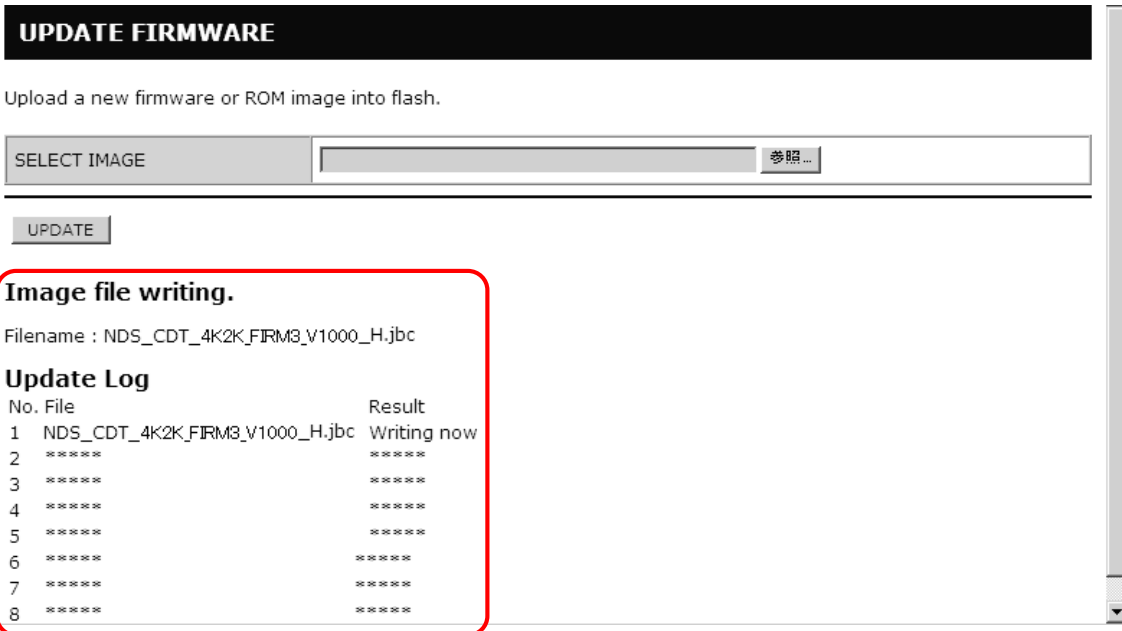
UPDATE FIRMWARE

Upload a new firmware or ROM image into flash.

| SELECT IMAGE | 参照... |
|---|---|

UPDATE

Image file writing.

Filename : NDS_CDT_4K2K_FIRM3_V1000_H.jbc

Update Log

| No. | File | Result |
|---|---|---|
| 1 | NDS_CDT_4K2K_FIRM3_V1000_H.jbc | Writing now |
| 2 | \*\*\*\*\* | \*\*\*\*\* |
| 3 | \*\*\*\*\* | \*\*\*\*\* |
| 4 | \*\*\*\*\* | \*\*\*\*\* |
| 5 | \*\*\*\*\* | \*\*\*\*\* |
| 6 | \*\*\*\*\* | \*\*\*\*\* |
| 7 | \*\*\*\*\* | \*\*\*\*\* |
| 8 | \*\*\*\*\* | \*\*\*\*\* |